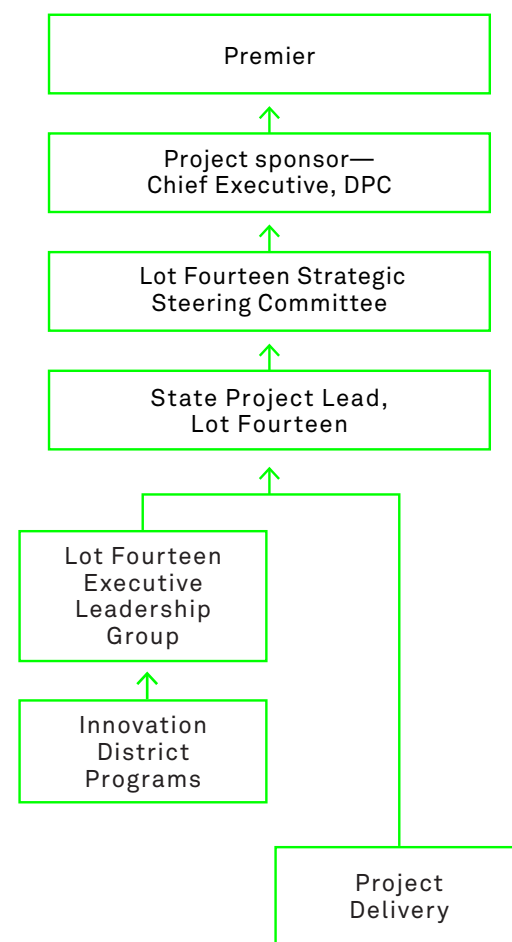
Premier

Project sponsor—
Chief Executive, DPC

Lot Fourteen Strategic
Steering Committee

State Project Lead,
Lot Fourteen

Lot Fourteen
Executive
Leadership
Group

Innovation
District
Programs

Project
Delivery